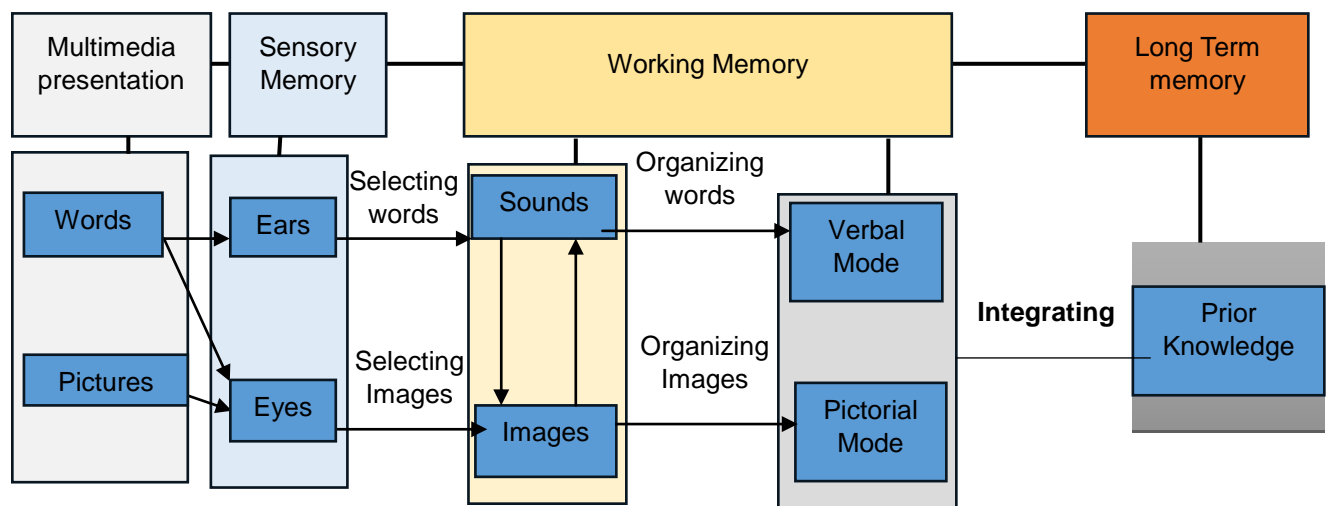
Multimedia presentation

Sensory Memory

Working Memory

Long Term memory

Words

Pictures

Ears

Eyes

Selecting words

Selecting Images

Sounds

Images

Organizing words

Organizing Images

Verbal Mode

Pictorial Mode

Integrating

Prior Knowledge